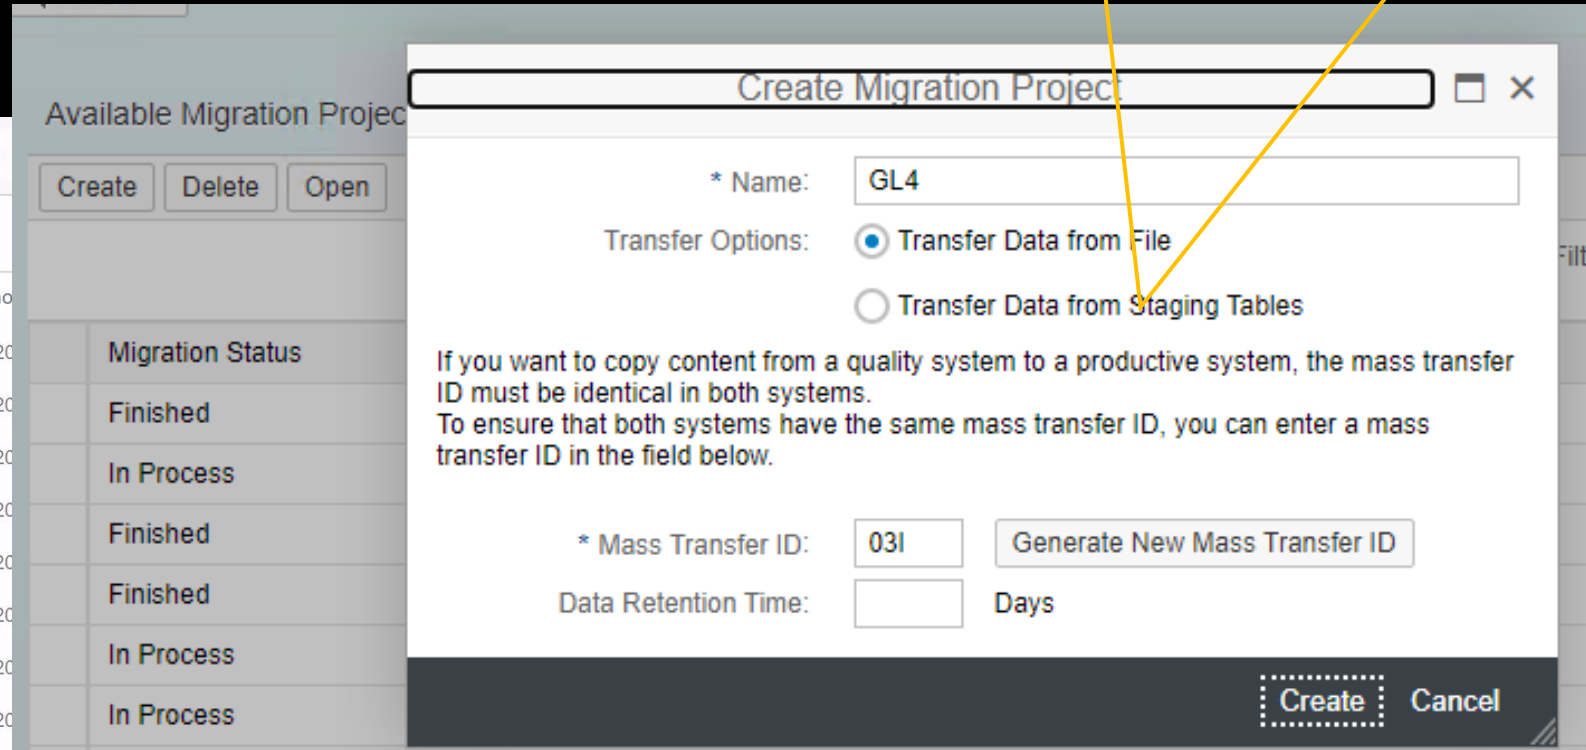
Available Migration Projec

Create Delete Open

Migration Status
Finished
In Process
Finished
Finished
In Process
In Process

Filt

Create Migration Project

* Name: GL4

Transfer Options: Transfer Data from File

Transfer Data from Staging Tables

If you want to copy content from a quality system to a productive system, the mass transfer ID must be identical in both systems.
To ensure that both systems have the same mass transfer ID, you can enter a mass transfer ID in the field below.

* Mass Transfer ID: 03I Generate New Mass Transfer ID

Data Retention Time: Days

Create Cancel